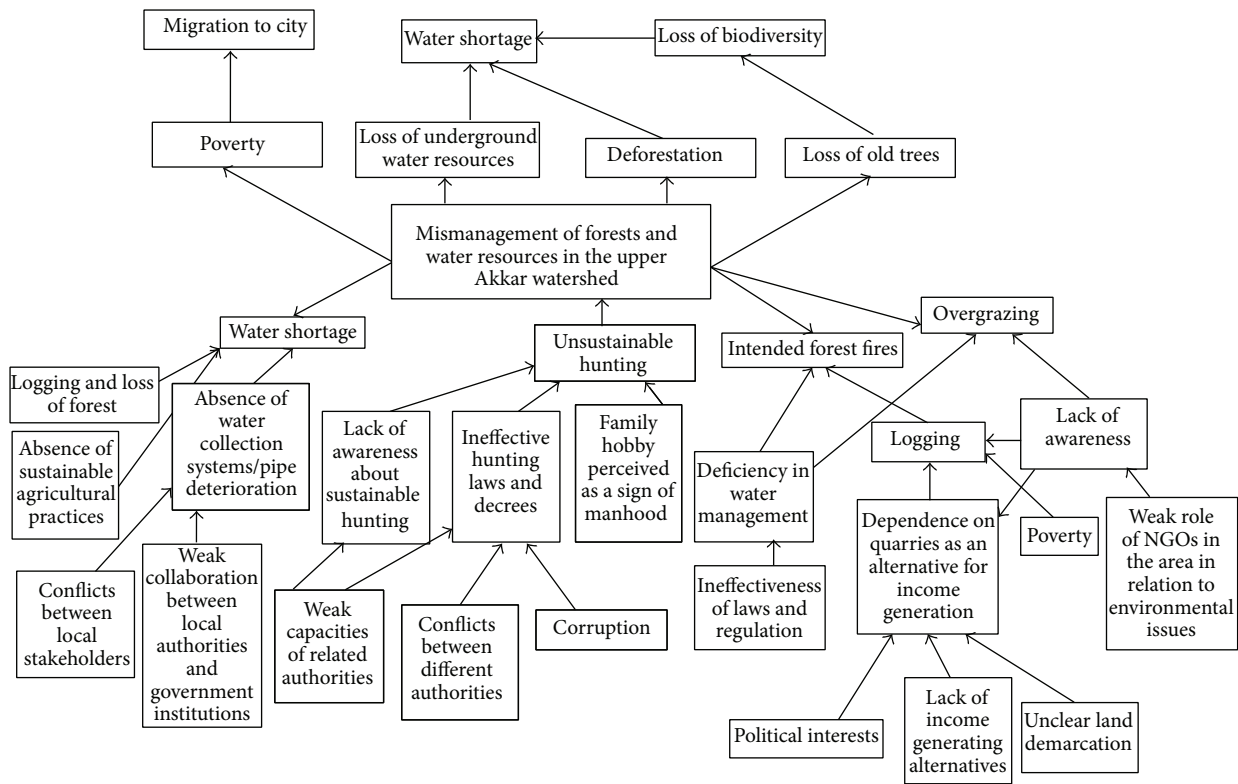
Migration to city

Water shortage

Loss of biodiversity

Poverty

Loss of underground water resources

Deforestation

Loss of old trees

Mismanagement of forests and water resources in the upper Akkar watershed

Water shortage

Unsustainable hunting

Intended forest fires

Overgrazing

Logging and loss of forest

Absence of sustainable agricultural practices

Absence of water collection systems/pipe deterioration

Lack of awareness about sustainable hunting

Ineffective hunting laws and decrees

Family hobby perceived as a sign of manhood

Deficiency in water management

Logging

Lack of awareness

Dependence on quarries as an alternative for income generation

Poverty

Weak role of NGOs in the area in relation to environmental issues

Conflicts between local stakeholders

Weak collaboration between local authorities and government institutions

Weak capacities of related authorities

Conflicts between different authorities

Corruption

Ineffectiveness of laws and regulation

Political interests

Lack of income generating alternatives

Unclear land demarcation